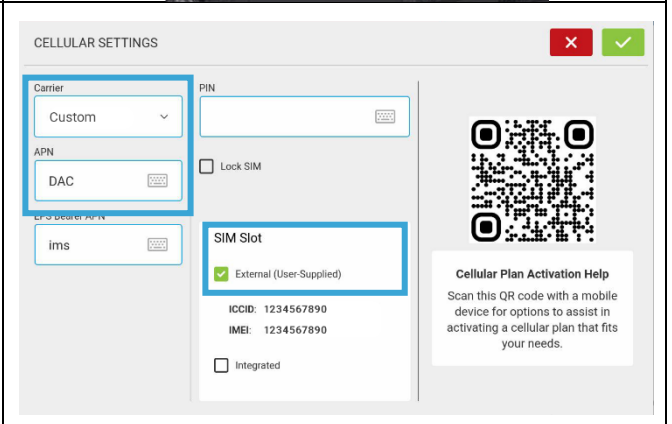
CELLULAR SETTINGS

Carrier
Custom

APN
DAC

EPS Bearer APN
ims

PIN

Lock SIM

SIM Slot
External (User-Supplied)

ICCID: 1234567890
IMEI: 1234567890

Integrated

Cellular Plan Activation Help
Scan this QR code with a mobile device for options to assist in activating a cellular plan that fits your needs.